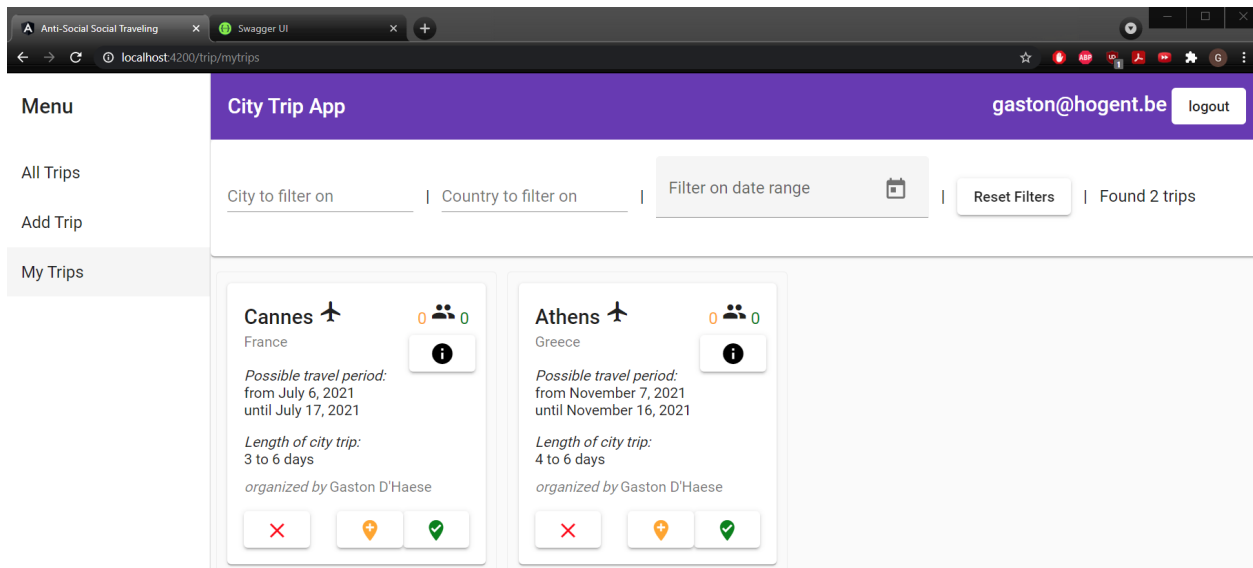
Anti-Social Social Traveling ×
Swagger UI ×
localhost:4200/trip/mytrips

Menu

All Trips

Add Trip

My Trips

City Trip App

gaston@hogent.be logout

City to filter on | Country to filter on | Filter on date range | Reset Filters | Found 2 trips

Cannes
0 0
France
Possible travel period:
from July 6, 2021
until July 17, 2021
Length of city trip:
3 to 6 days
organized by Gaston D'Haese

Athens
0 0
Greece
Possible travel period:
from November 7, 2021
until November 16, 2021
Length of city trip:
4 to 6 days
organized by Gaston D'Haese